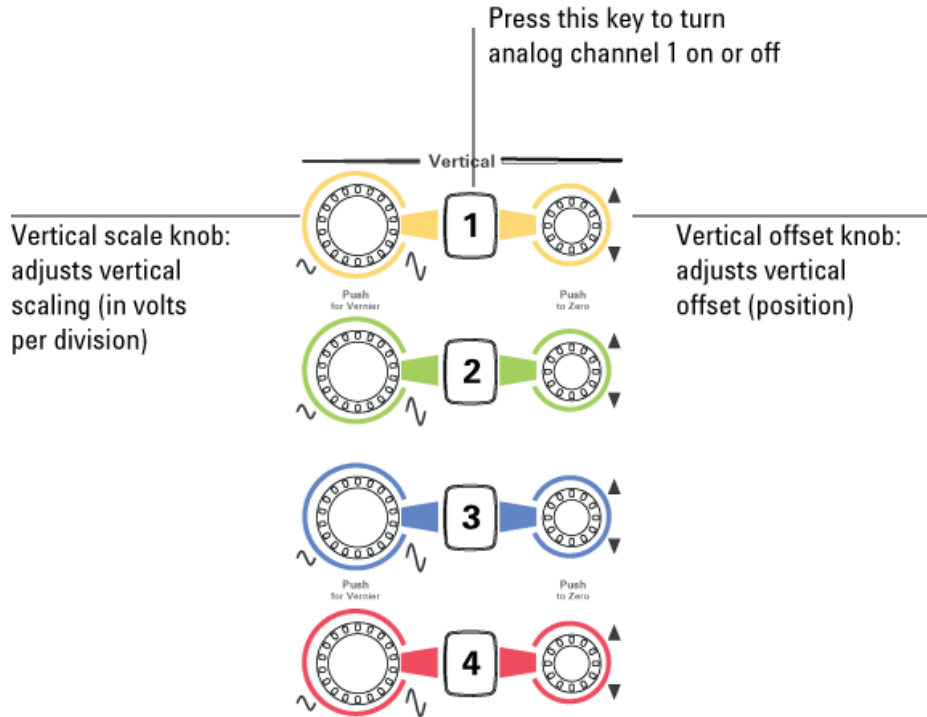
Press this key to turn analog channel 1 on or off

Vertical

Vertical scale knob: adjusts vertical scaling (in volts per division)

1

Vertical offset knob: adjusts vertical offset (position)

Push
for Vernier

Push
to Zero

2

3

Push
for Vernier

Push
to Zero

4